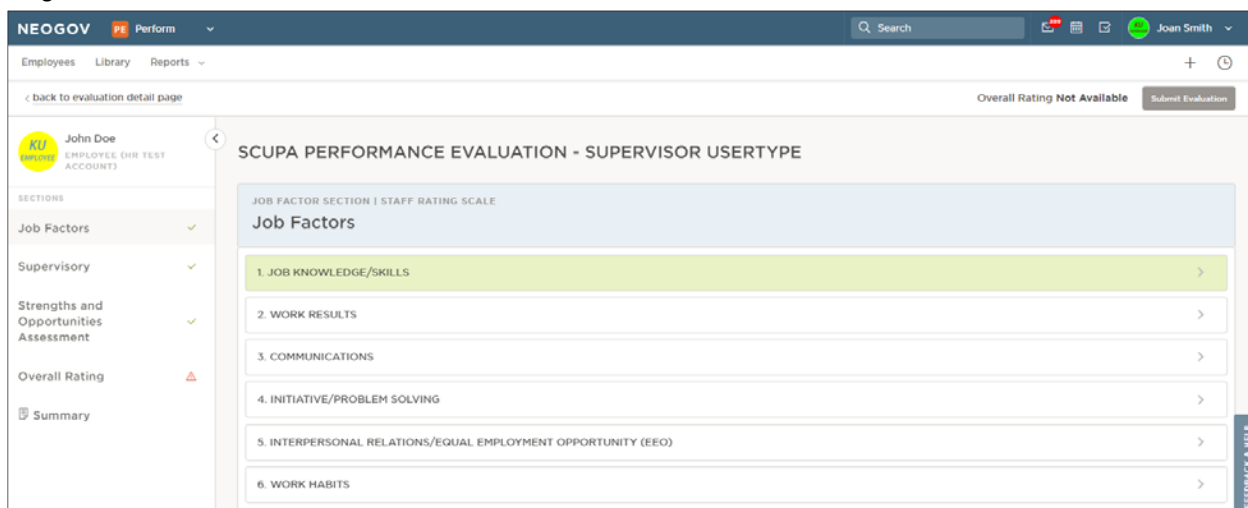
NEOGOV PE Perform

Search

999

KU Joan Smith

Employees Library Reports

< back to evaluation detail page

Overall Rating Not Available

Submit Evaluation

KU EMPLOYEE

John Doe

EMPLOYEE (HR TEST ACCOUNT)

SECTIONS

Job Factors

Supervisory

Strengths and Opportunities Assessment

Overall Rating

Summary

SCUPA PERFORMANCE EVALUATION - SUPERVISOR USERTYPE

JOB FACTOR SECTION | STAFF RATING SCALE

Job Factors

1. JOB KNOWLEDGE/SKILLS

2. WORK RESULTS

3. COMMUNICATIONS

4. INITIATIVE/PROBLEM SOLVING

5. INTERPERSONAL RELATIONS/EQUAL EMPLOYMENT OPPORTUNITY (EEO)

6. WORK HABITS

FEEDBACK & HELP